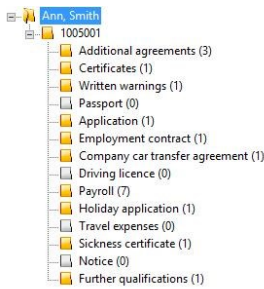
Ann, Smith
1005001
Additional agreements (3)
Certificates (1)
Written warnings (1)
Passport (0)
Application (1)
Employment contract (1)
Company car transfer agreement (1)
Driving licence (0)
Payroll (7)
Holiday application (1)
Travel expenses (0)
Sickness certificate (1)
Notice (0)
Further qualifications (1)